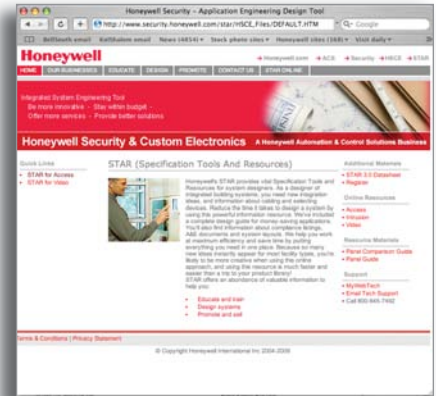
Honeywell Security - Application Engineering Design Tool

http://www.security.honeywell.com/star/HSCE_Files/DEFAULT.HTM

Q- Google

BellSouth email  Bellsouth email  News (4454)  Stock phone sites  Honeywell sites (169)  Visit daily

Honeywell

→ Honeywell.com → ACS → Security → HSCE → STAR

HOME  OUR BUSINESSES  EDUCATE  DESIGN  PROMOTE  CONTACT US  STAR ONLINE

Integrated System Engineering Tool
Be more innovative · Stay within budget
Offer more services · Provide better solutions

Honeywell Security & Custom Electronics  A Honeywell Automation & Control Solutions Business

Quick Links
STAR for Access
STAR for Video

STAR (Specification Tools And Resources)

Honeywell's STAR provides vital Specification Tools and Resources for system designers. As a designer of integrated building systems, you need new integration ideas, and information about cabling and selecting devices. Reduce the time it takes to design a system by using the powerful information resource. We've included a complete design guide for money-saving applications. You'll also find information about compliance listings, A&E documents and system layouts. We help you work at maximum efficiency and save time by putting everything you need in one place. Because so many new ideas instantly appear for most facility types, you're likely to be more creative when using the online approach, and using the resource is much faster and easier than a trip to your product library! STAR offers an abundance of valuable information to help you:

Educate and train
Design systems
Promote and sell

Additional Materials
STAR 3.0 Datasheet
Register

Online Resources
Access
Intrusion
Video

Resource Materials
Panel Comparison Guide
Panel Guide

Support
MyWebTech
Email Tech Support
Call 800-645-7492

Terms & Conditions | Privacy Statement

© Copyright Honeywell International Inc 2004-2009